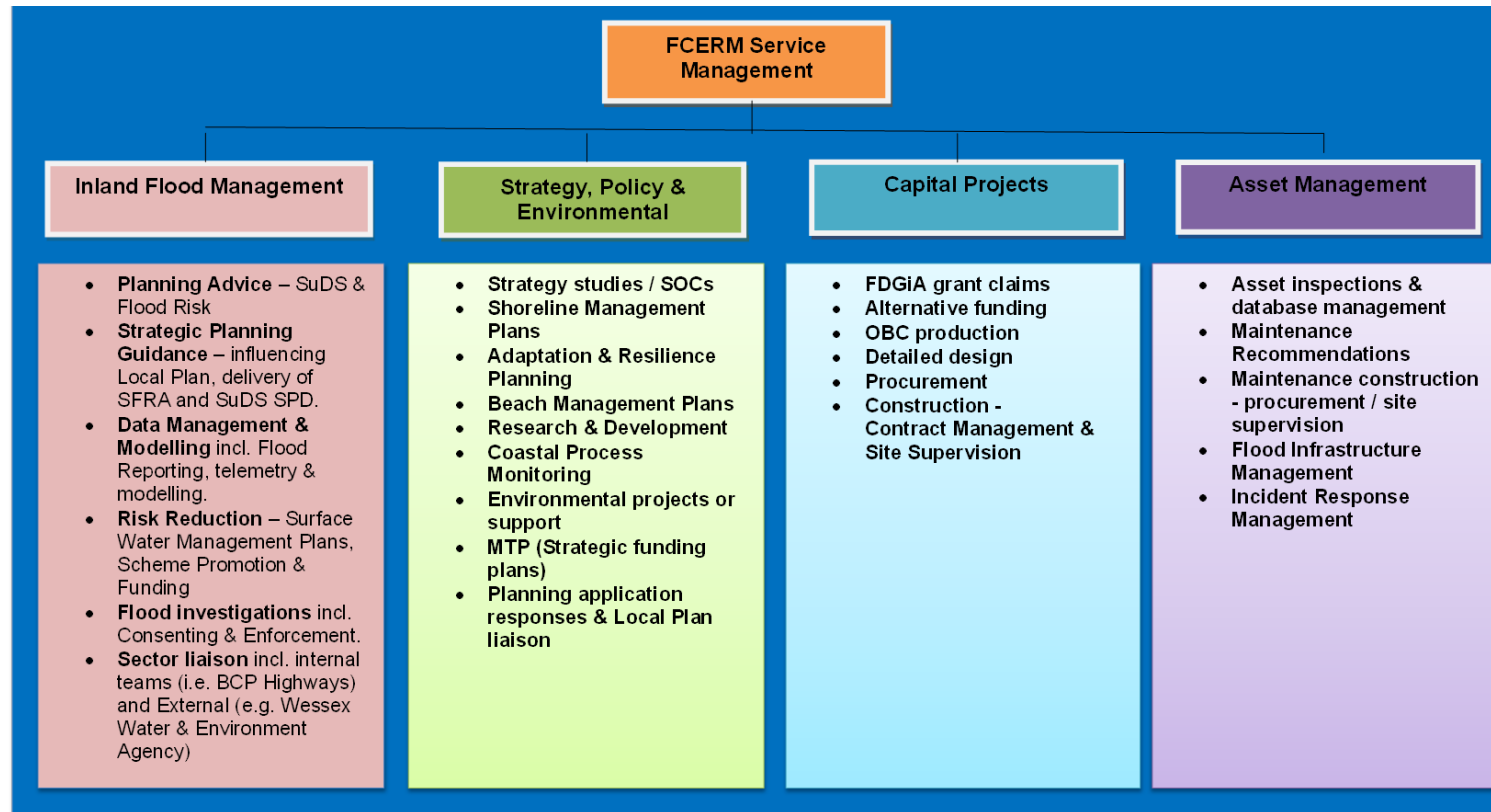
FCERM Service Management

Inland Flood Management

Strategy, Policy & Environmental

Capital Projects

Asset Management

- Planning Advice – SuDS & Flood Risk
- Strategic Planning Guidance – influencing Local Plan, delivery of SFRA and SuDS SPD.
- Data Management & Modelling incl. Flood Reporting, telemetry & modelling.
- Risk Reduction – Surface Water Management Plans, Scheme Promotion & Funding
- Flood investigations incl. Consenting & Enforcement.
- Sector liaison incl. internal teams (i.e. BCP Highways) and External (e.g. Wessex Water & Environment Agency)

- Strategy studies / SOCs
- Shoreline Management Plans
- Adaptation & Resilience Planning
- Beach Management Plans
- Research & Development
- Coastal Process Monitoring
- Environmental projects or support
- MTP (Strategic funding plans)
- Planning application responses & Local Plan liaison

- FDGiA grant claims
- Alternative funding
- OBC production
- Detailed design
- Procurement
- Construction - Contract Management & Site Supervision

- Asset inspections & database management
- Maintenance Recommendations
- Maintenance construction - procurement / site supervision
- Flood Infrastructure Management
- Incident Response Management